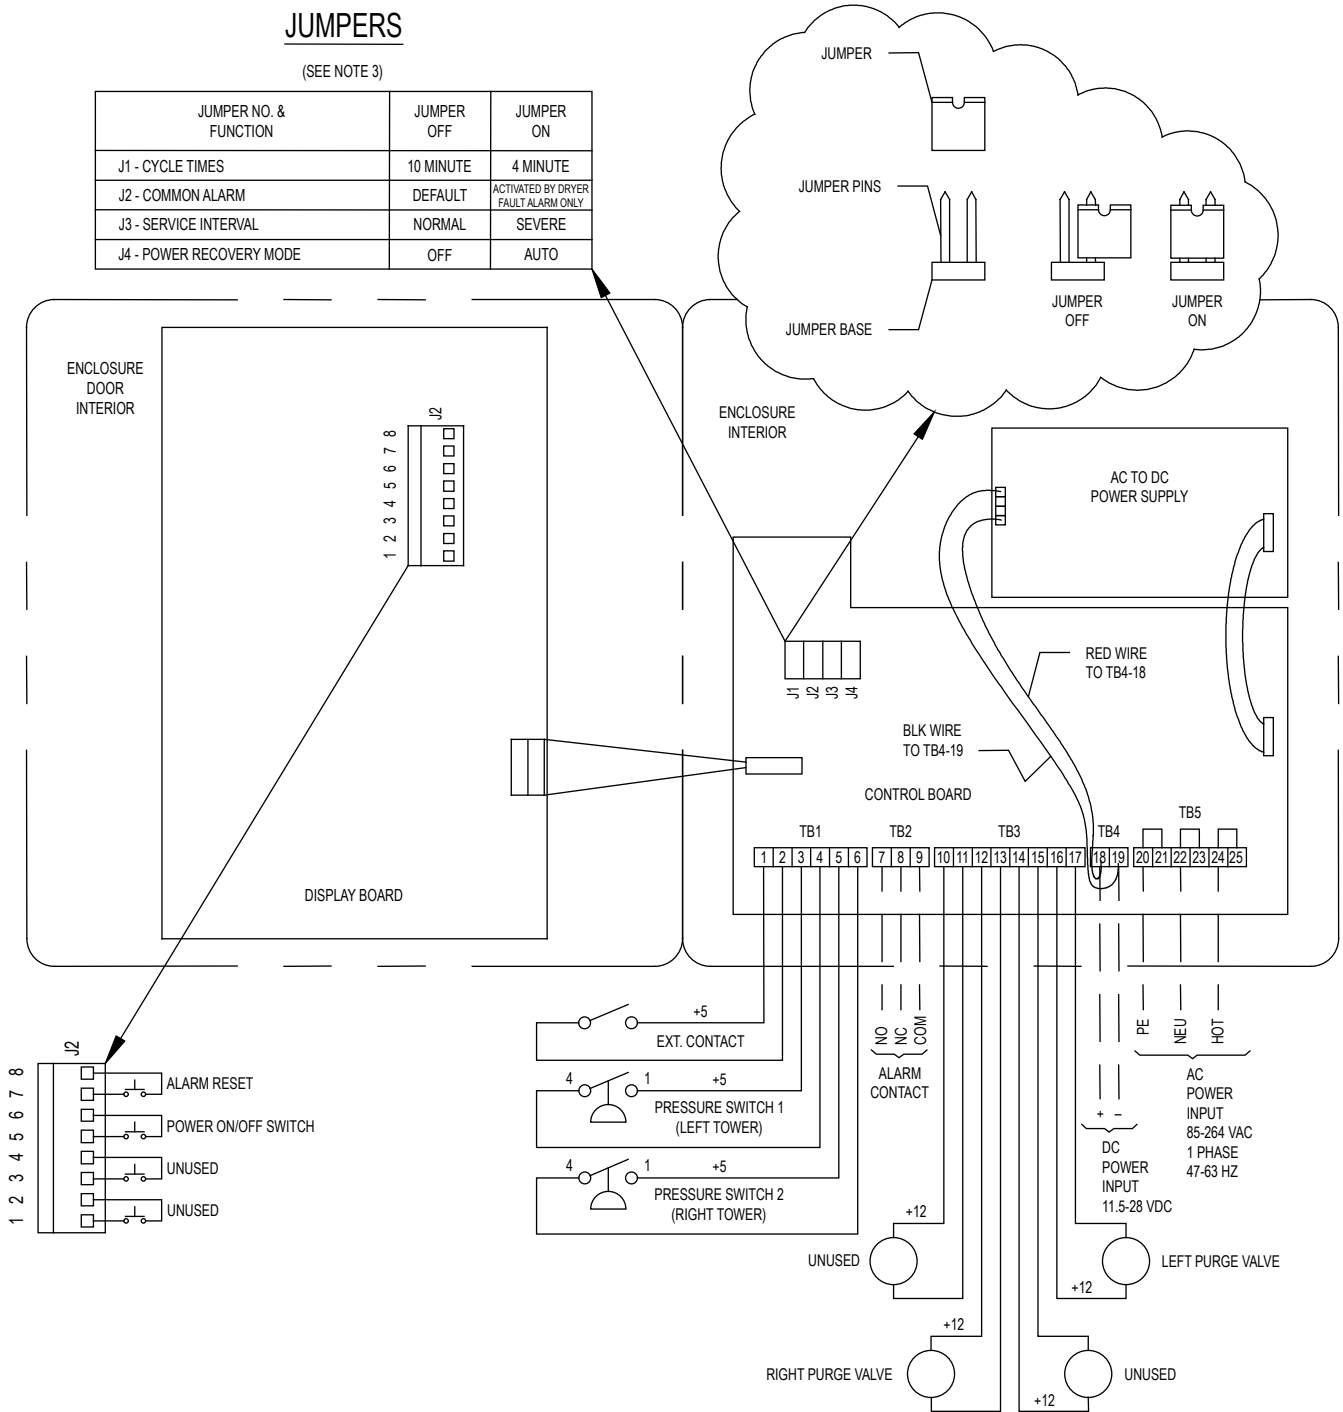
JUMPERS

(SEE NOTE 3)

| JUMPER NO. & FUNCTION | JUMPER OFF | JUMPER ON |
|---|---|---|
| J1 - CYCLE TIMES | 10 MINUTE | 4 MINUTE |
| J2 - COMMON ALARM | DEFAULT | ACTIVATED BY DRYER FAULT ALARM ONLY |
| J3 - SERVICE INTERVAL | NORMAL | SEVERE |
| J4 - POWER RECOVERY MODE | OFF | AUTO |

JUMPER

JUMPER PINS

JUMPER BASE

JUMPER OFF

JUMPER ON

ENCLOSURE DOOR INTERIOR

J2

1 2 3 4 5 6 7 8

DISPLAY BOARD

ENCLOSURE INTERIOR

AC TO DC POWER SUPPLY

J1 J2 J3 J4

RED WIRE TO TB4-18

BLK WIRE TO TB4-19

CONTROL BOARD

TB1 TB2 TB3 TB4 TB5

1 2 3 4 5 6 7 8 9 10 11 12 13 14 15 16 17 18 19 20 21 22 23 24 25

J2

1 2 3 4 5 6 7 8

ALARM RESET

POWER ON/OFF SWITCH

UNUSED

UNUSED

+5

EXT. CONTACT

4 1 +5

PRESSURE SWITCH 1 (LEFT TOWER)

4 1 +5

PRESSURE SWITCH 2 (RIGHT TOWER)

NO NC COM

ALARM CONTACT

+ –

DC POWER INPUT 11.5-28 VDC

PE NEU HOT

AC POWER INPUT 85-264 VAC 1 PHASE 47-63 HZ

+12

UNUSED

+12

LEFT PURGE VALVE

+12

RIGHT PURGE VALVE

+12

UNUSED